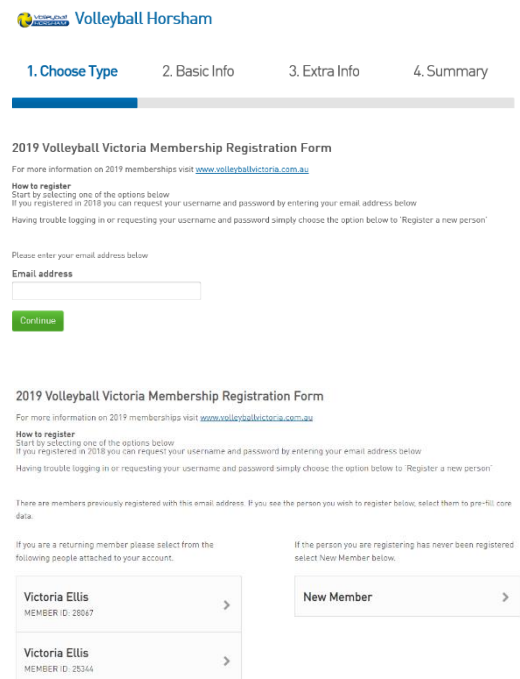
VOLLEYBALL HORSHAM Volleyball Horsham

1. Choose Type
2. Basic Info
3. Extra Info
4. Summary

2019 Volleyball Victoria Membership Registration Form

For more information on 2019 memberships visit www.volleyballvictoria.com.au

How to register
Start by selecting one of the options below
If you registered in 2018 you can request your username and password by entering your email address below

Having trouble logging in or requesting your username and password simply choose the option below to 'Register a new person'

Please enter your email address below

Email address

Continue

2019 Volleyball Victoria Membership Registration Form

For more information on 2019 memberships visit www.volleyballvictoria.com.au

How to register
Start by selecting one of the options below
If you registered in 2018 you can request your username and password by entering your email address below

Having trouble logging in or requesting your username and password simply choose the option below to 'Register a new person'

There are members previously registered with this email address. If you see the person you wish to register below, select them to pre-fill core data.

If you are a returning member please select from the following people attached to your account.

Victoria Ellis
MEMBER ID: 28067

Victoria Ellis
MEMBER ID: 25344

If the person you are registering has never been registered select New Member below.

New Member